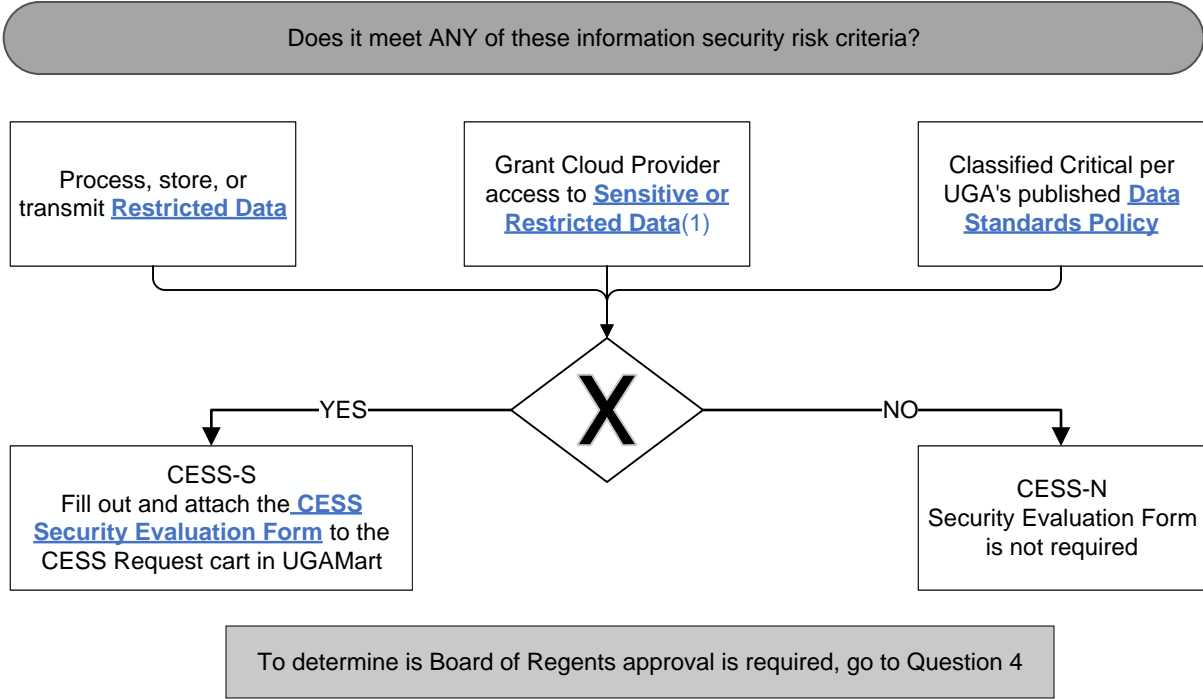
Does it meet ANY of these information security risk criteria?

Process, store, or transmit Restricted Data

Grant Cloud Provider access to Sensitive or Restricted Data(1)

Classified Critical per UGA's published Data Standards Policy

X

YES

NO

CESS-S
Fill out and attach the CESS Security Evaluation Form to the CESS Request cart in UGAMart

CESS-N
Security Evaluation Form is not required

To determine is Board of Regents approval is required, go to Question 4